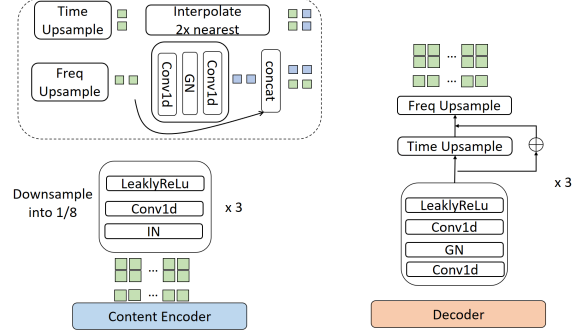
Time Upsample

Interpolate 2x nearest

Freq Upsample

Conv1d

GN

Conv1d

concat

Downsample into 1/8

LeaklyReLu

Conv1d

IN

x 3

...

...

Content Encoder

...

...

Freq Upsample

Time Upsample

$\oplus$

x 3

LeaklyReLu

Conv1d

GN

Conv1d

Decoder